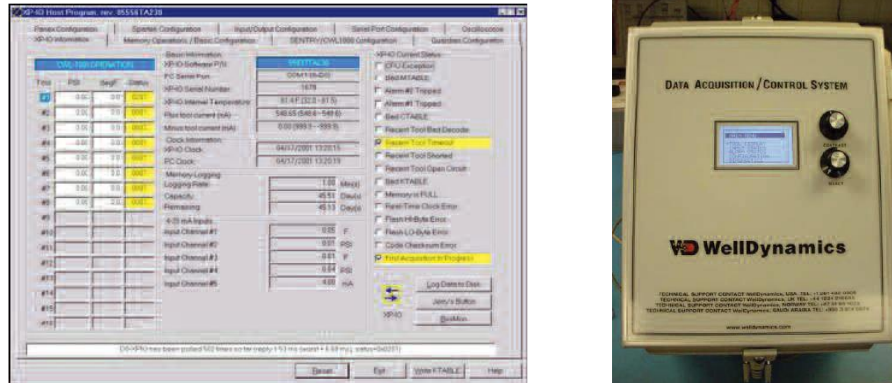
XP-IO Host Program, rev. 05558TA230

Panex Configuration | Spartek Configuration | Input/Output Configuration | Serial Port Configuration | Oscilloscope
XP-IO Information | Memory Operations / Basic Configuration | SENTRY/OWL1000 Configuration | Quicktest Configuration

OWL1000 OPERATION

Time | PSI | degF | Status

#1 #2 #3 #4 #5 #6 #7 #8 #9 #10 #11 #12 #13 #14 #15 #16

Basic Information
XP-IO Software P/N: 05557TAL30
PC Serial Port: COM1(9600)
XP-IO Serial Number: 1678
XP-IO Internal Temperature: 81.4 F (32.0 - 81.5)
Plus tool current (mA): 548.65 (548.6 - 548.6)
Minus tool current (mA): 0.00 (999.9 - -999.9)

Clock Information
XP-IO Clock: 04/17/2001 13:20:15
PC Clock: 04/17/2001 13:20:15

Memory Logging
Logging Rate: 1.00 Min(s)
Capacity: 45.51 Day(s)
Remaining: 45.51 Day(s)

4-20 mA Inputs
Input Channel #1: 0.65 F
Input Channel #2: 0.01 PSI
Input Channel #3: 0.61 F
Input Channel #4: 0.84 PSI
Input Channel #5: 4.00 mA

XP-IO Current Status
CPU Exception
Bad KTABLE
Alarm #1 Tripped
Alarm #2 Tripped
Bad CTABLE
Recent Tool Bad Decode
Recent Tool Timeout
Recent Tool Shorted
Recent Tool Open Circuit
Bad KTABLE
Memory is FULL
Real-Time Clock Error
Flash HI-Byte Error
Flash LO-Byte Error
Code Checksum Error
First Acquisition In Progress

XP-IO
Log Data to Disk
Jerry's Button
BusMon

OS-XPIO has been polled 502 times so far (reply 1.53 ms (worst = 6.58 ms); status 0x0201)

Reset | Exit | Write KTABLE | Help

DATA ACQUISITION / CONTROL SYSTEM

WD WellDynamics

TECHNICAL SUPPORT CONTACT WellDynamics, USA. TEL: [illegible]
TECHNICAL SUPPORT CONTACT WellDynamics, UK TEL: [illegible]
TECHNICAL SUPPORT CONTACT WellDynamics, NORWAY TEL: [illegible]
TECHNICAL SUPPORT CONTACT WellDynamics, SAUDI ARABIA TEL: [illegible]

www.welldynamics.com